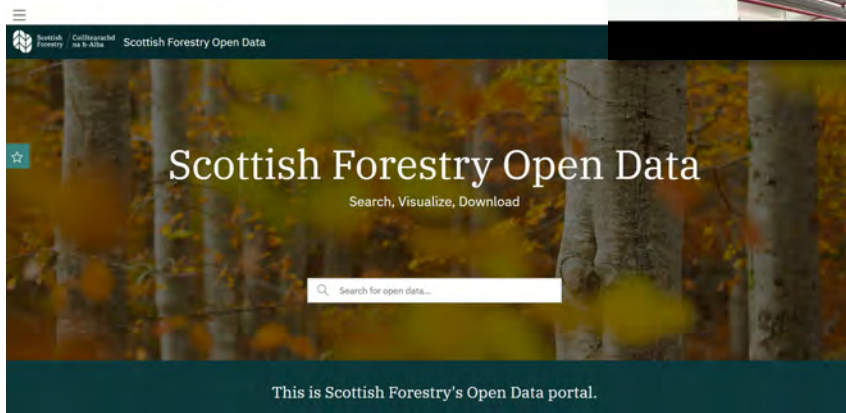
Scottish Forestry | Coilltearachd na h-Alba

Scottish Forestry Open Data

Scottish Forestry Open Data

Search, Visualize, Download

Search for open data...

This is Scottish Forestry's Open Data portal.